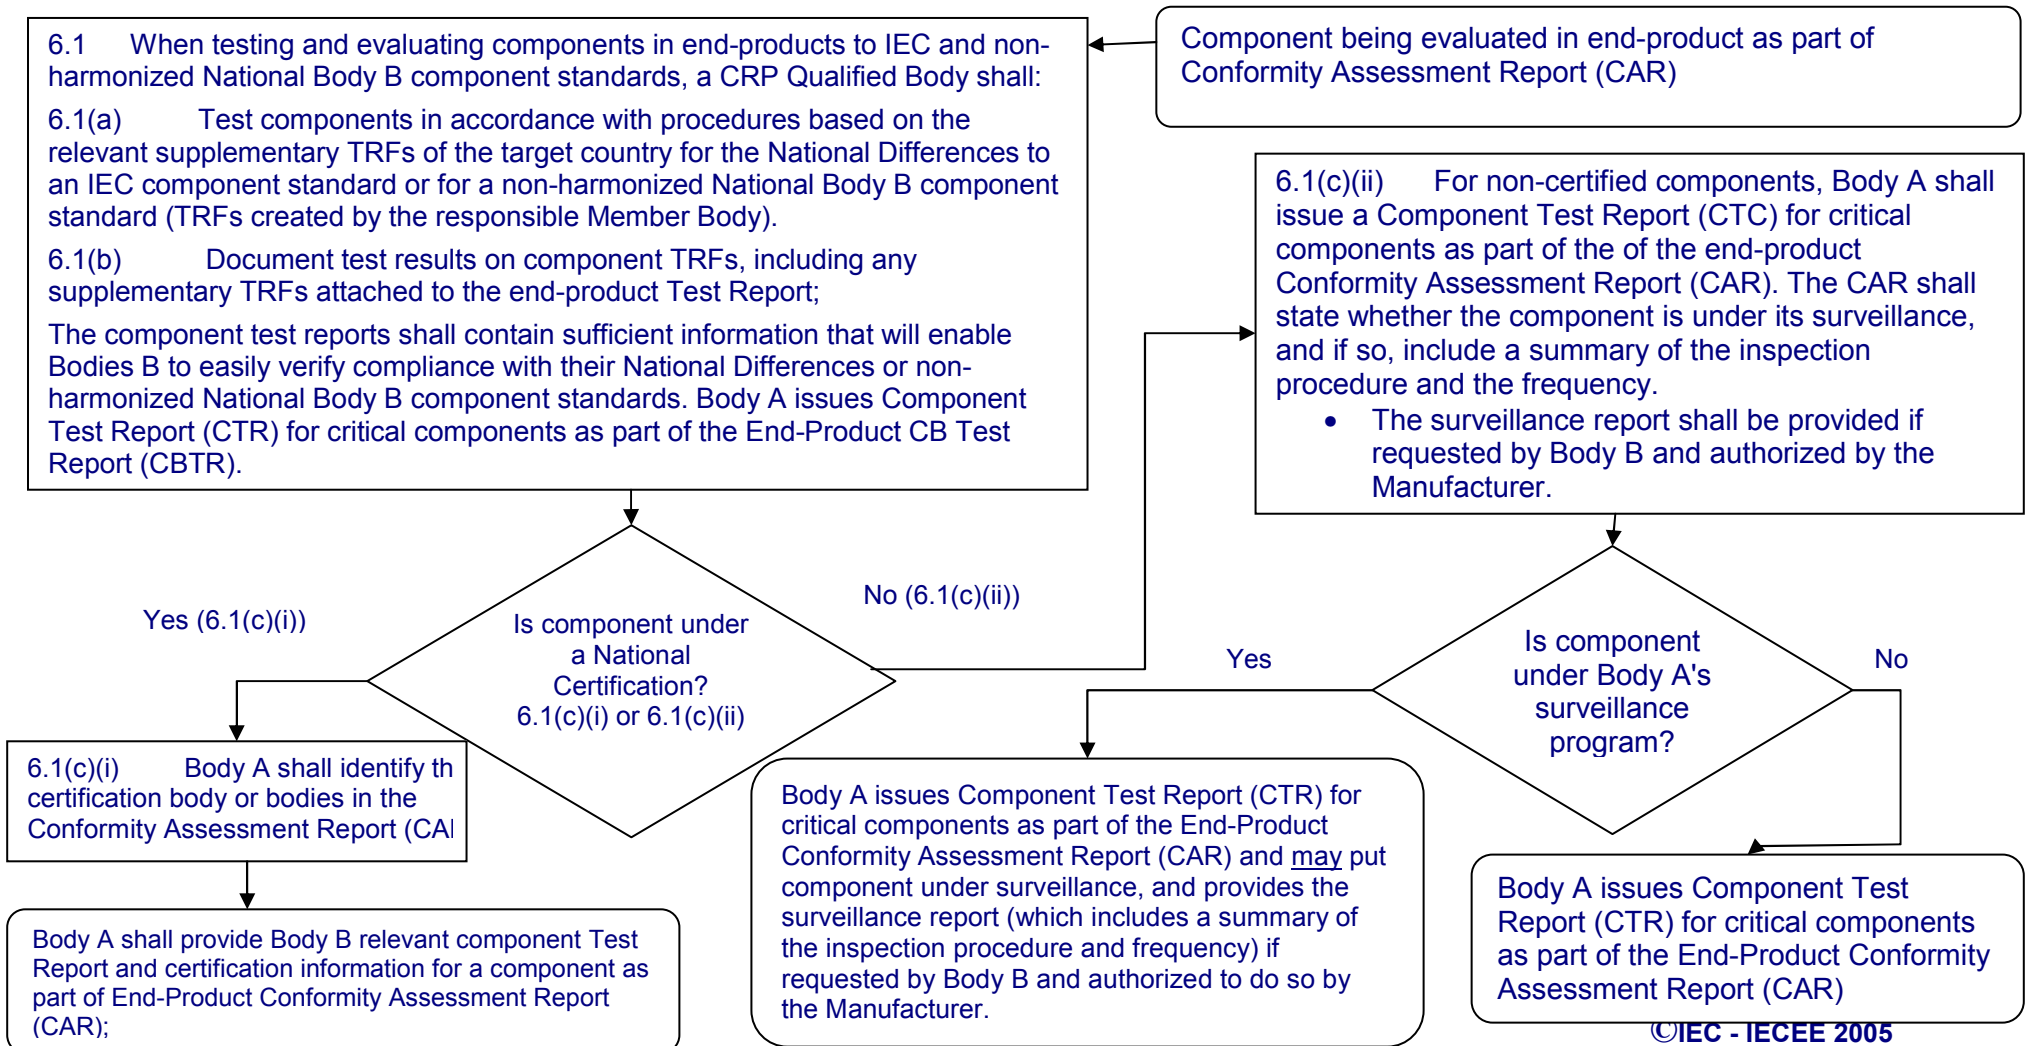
6.1 When testing and evaluating components in end-products to IEC and non-harmonized National Body B component standards, a CRP Qualified Body shall:

6.1(a) Test components in accordance with procedures based on the relevant supplementary TRFs of the target country for the National Differences to an IEC component standard or for a non-harmonized National Body B component standard (TRFs created by the responsible Member Body).

6.1(b) Document test results on component TRFs, including any supplementary TRFs attached to the end-product Test Report;

The component test reports shall contain sufficient information that will enable Bodies B to easily verify compliance with their National Differences or non-harmonized National Body B component standards. Body A issues Component Test Report (CTR) for critical components as part of the End-Product CB Test Report (CBTR).

Component being evaluated in end-product as part of Conformity Assessment Report (CAR)

6.1(c)(ii) For non-certified components, Body A shall issue a Component Test Report (CTC) for critical components as part of the of the end-product Conformity Assessment Report (CAR). The CAR shall state whether the component is under its surveillance, and if so, include a summary of the inspection procedure and the frequency.

• The surveillance report shall be provided if requested by Body B and authorized by the Manufacturer.

Yes (6.1(c)(i))

Is component under a National Certification? 6.1(c)(i) or 6.1(c)(ii)

No (6.1(c)(ii))

Yes

Is component under Body A's surveillance program?

No

6.1(c)(i) Body A shall identify th certification body or bodies in the Conformity Assessment Report (CA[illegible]

Body A issues Component Test Report (CTR) for critical components as part of the End-Product Conformity Assessment Report (CAR) and may put component under surveillance, and provides the surveillance report (which includes a summary of the inspection procedure and frequency) if requested by Body B and authorized to do so by the Manufacturer.

Body A issues Component Test Report (CTR) for critical components as part of the End-Product Conformity Assessment Report (CAR)

Body A shall provide Body B relevant component Test Report and certification information for a component as part of End-Product Conformity Assessment Report (CAR);

©IEC - IECEE 2005